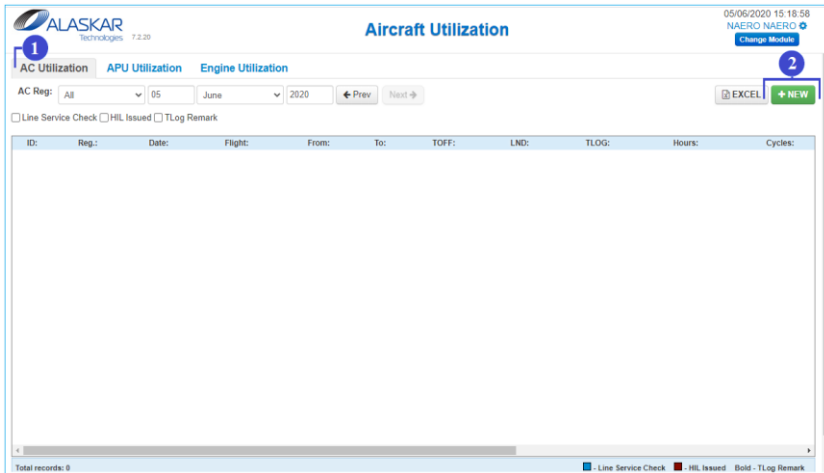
ALASKAR Technologies 7.2.20

Aircraft Utilization

05/06/2020 15:18:58
NAERO NAERO
Change Module

1

AC Utilization APU Utilization Engine Utilization

2

AC Reg: All 05 June 2020 Prev Next

EXCEL + NEW

Line Service Check HIL Issued TLog Remark

| ID: | Reg.: | Date: | Flight: | From: | To: | TOFF: | LND: | TLOG: | Hours: | Cycles: |
|---|---|---|---|---|---|---|---|---|---|---|

Total records: 0

- Line Service Check - HIL Issued Bold - TLog Remark